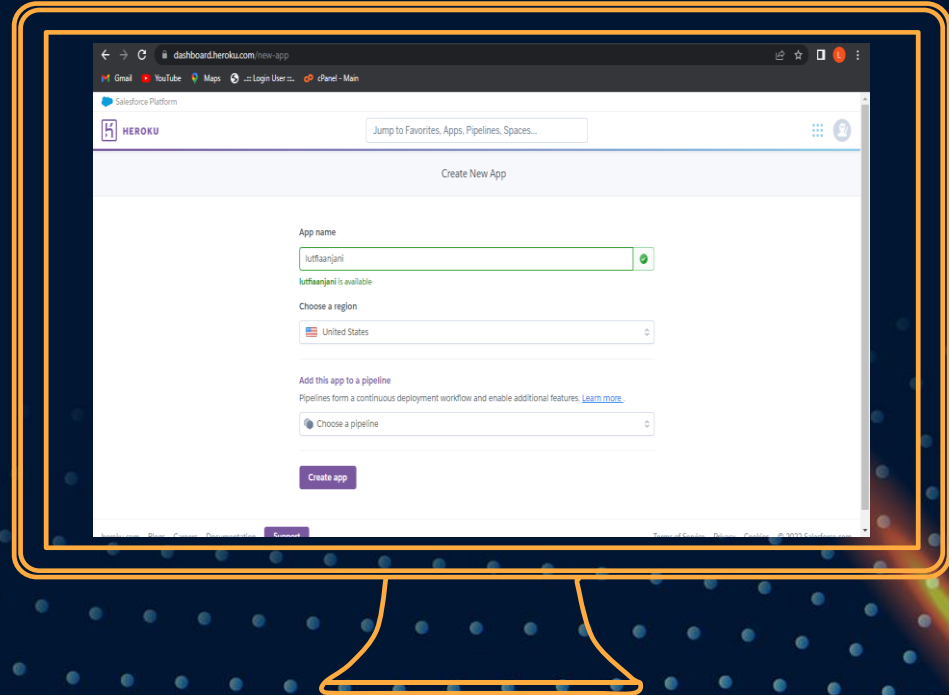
dashboard.heroku.com/new-app

Gmail YouTube Maps .:: Login User ::. cPanel - Main

Salesforce Platform

HEROKU

Jump to Favorites, Apps, Pipelines, Spaces...

Create New App

App name

lutfiaanjani

lutfiaanjani is available

Choose a region

United States

Add this app to a pipeline

Pipelines form a continuous deployment workflow and enable additional features. Learn more.

Choose a pipeline

Create app

heroku.com Blogs Careers Documentation Support

Terms of Service Privacy Cookies © 2022 Salesforce.com